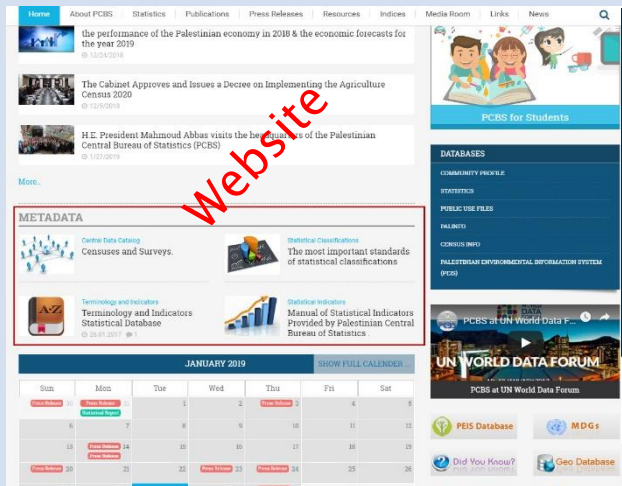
Home About PCBS Statistics Publications Press Releases Resources Indices Media Room Links News

the performance of the Palestinian economy in 2018 & the economic forecasts for the year 2019
12/24/2018

The Cabinet Approves and Issues a Decree on Implementing the Agriculture Census 2020
12/9/2018

H.E. President Mahmoud Abbas visits the headquarters of the Palestinian Central Bureau of Statistics (PCBS)
1/27/2019

More..

Website

METADATA

Central Data Catalog
Censuses and Surveys.

Statistical Classifications
The most important standards of statistical classifications

Terminology and Indicators
Terminology and Indicators Statistical Database
26.01.2017 1

Statistical Indicators
Manual of Statistical Indicators Provided by Palestinian Central Bureau of Statistics

JANUARY 2019 SHOW FULL CALENDER...

| Sun | Mon | Tue | Wed | Thu | Fri | Sat |
|---|---|---|---|---|---|---|
| Press Release 30 | Press Release 31 National Report | 1 | 2 | Press Release 3 | 4 | 5 |
| 6 | 7 | 8 | 9 | 10 | 11 | 12 |
| 13 | Press Release 14 Press Release | 15 | 16 | 17 | 18 | 19 |
| Press Release 20 | 21 | 22 | Press Release 23 | Press Release 24 | 25 | 26 |

PCBS for Students

DATABASES
COMMUNITY PROFILE
STATISTICS
PUBLIC USE FILES
PALINFO
CENSUS INFO
PALESTINIAN ENVIRONMENTAL INFORMATION SYSTEM (PEIS)

PCBS at UN World Data F...
UN WORLD DATA FORUM
PCBS at UN World Data Forum

PEIS Database
MDGs
Did You Know?
Geo Database